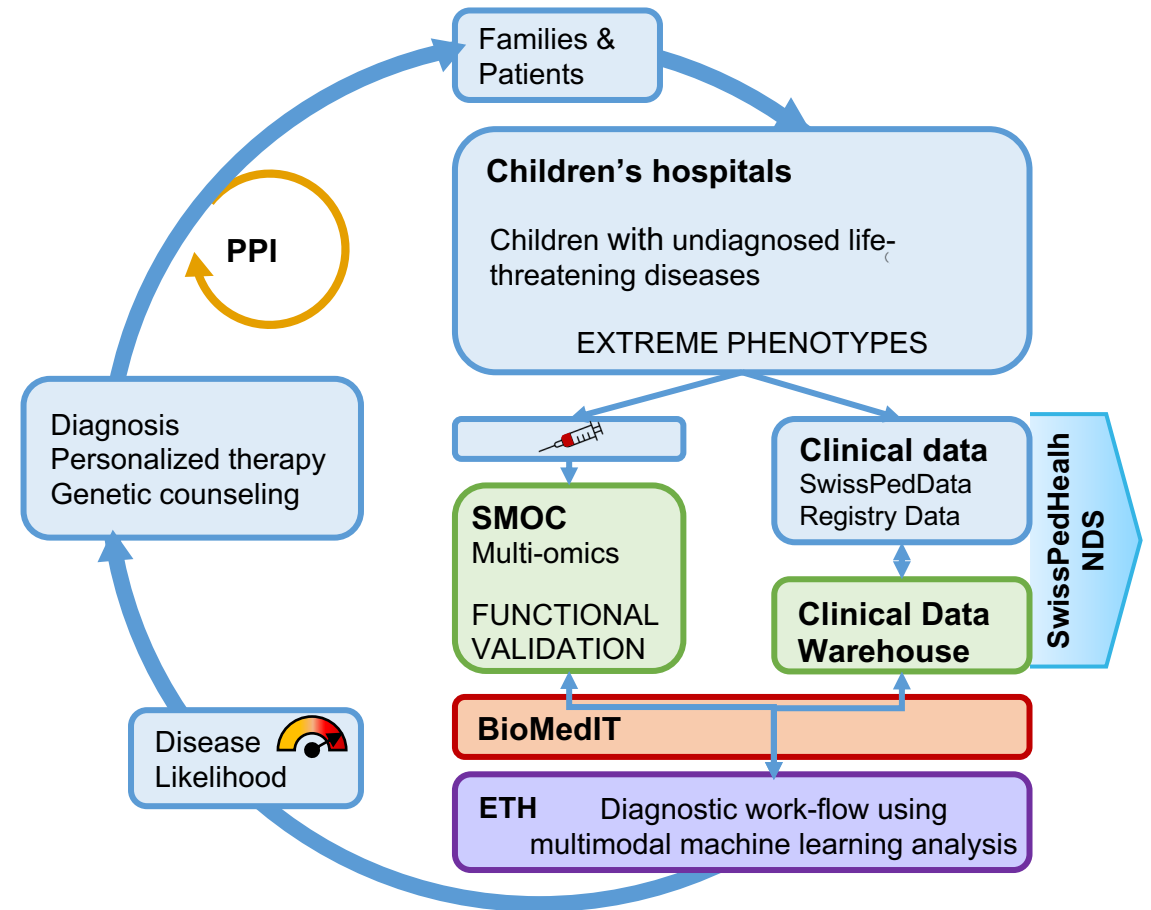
Families & Patients

Children's hospitals

Children with undiagnosed life-threatening diseases

EXTREME PHENOTYPES

PPI

Diagnosis
Personalized therapy
Genetic counseling

SMOC
Multi-omics

FUNCTIONAL VALIDATION

Clinical data
SwissPedData
Registry Data

Clinical Data Warehouse

SwissPedHealh NDS

Disease Likelihood

BioMedIT

ETH Diagnostic work-flow using multimodal machine learning analysis